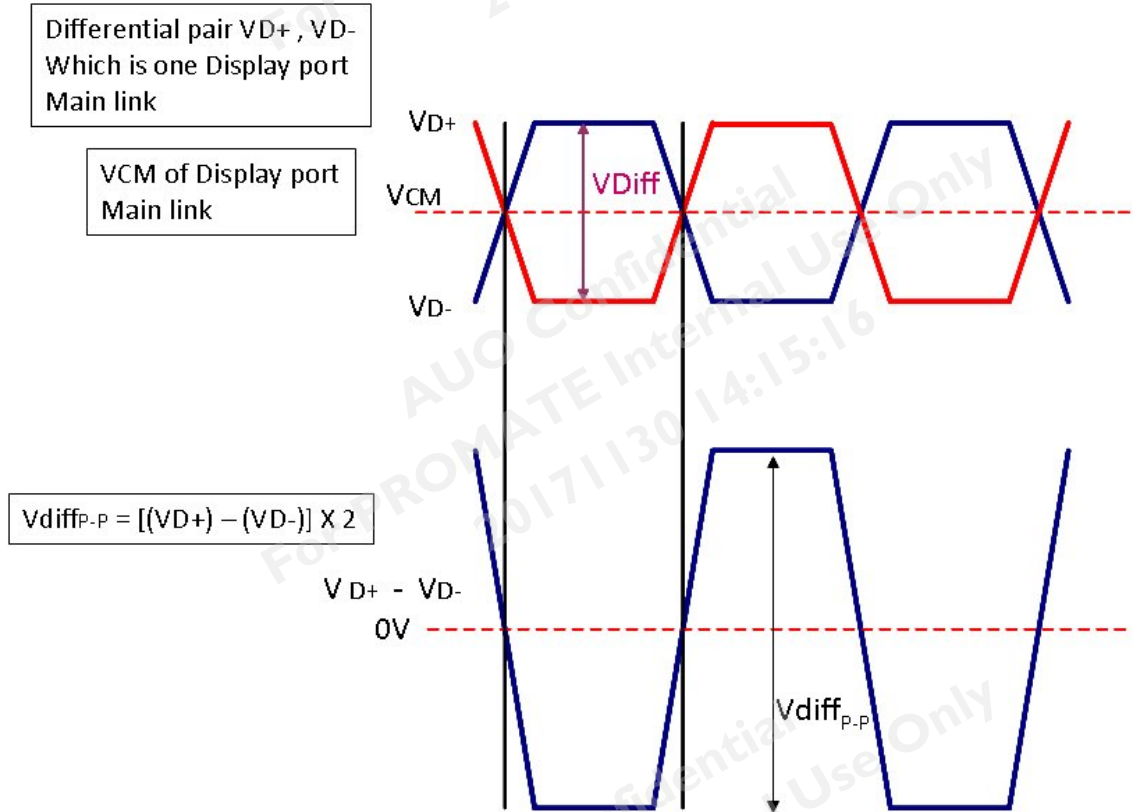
Differential pair VD+ , VD- Which is one Display port Main link

VCM of Display port Main link

VD+

VCM

VDiff

VD-

AUO Confidential
For PROMATE Internal Use Only
20171130 14:15:16

$Vdiff_{P-P} = [(VD+) - (VD-)] \times 2$

V D+ - VD-

0V

$Vdiff_{P-P}$

fidential
Use Only